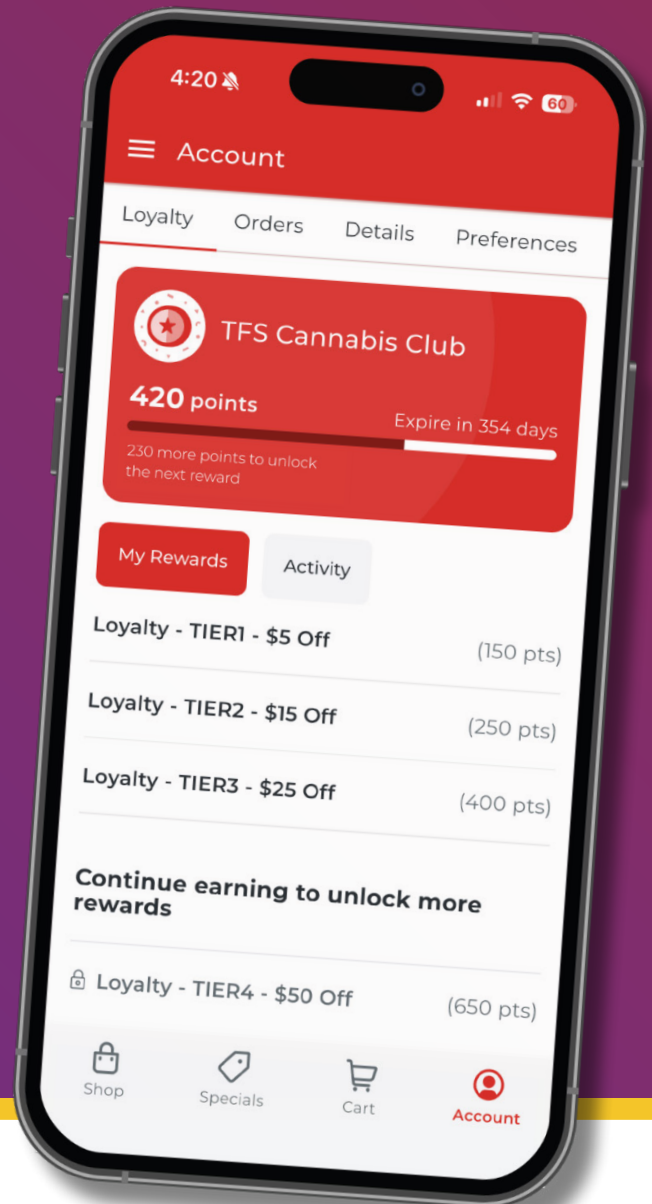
4:20

60

Account

Loyalty Orders Details Preferences

TFS Cannabis Club

420 points

Expire in 354 days

230 more points to unlock the next reward

My Rewards Activity

Loyalty - TIER1 - $5 Off (150 pts)

Loyalty - TIER2 - $15 Off (250 pts)

Loyalty - TIER3 - $25 Off (400 pts)

Continue earning to unlock more rewards

Loyalty - TIER4 - $50 Off (650 pts)

Shop Specials Cart Account